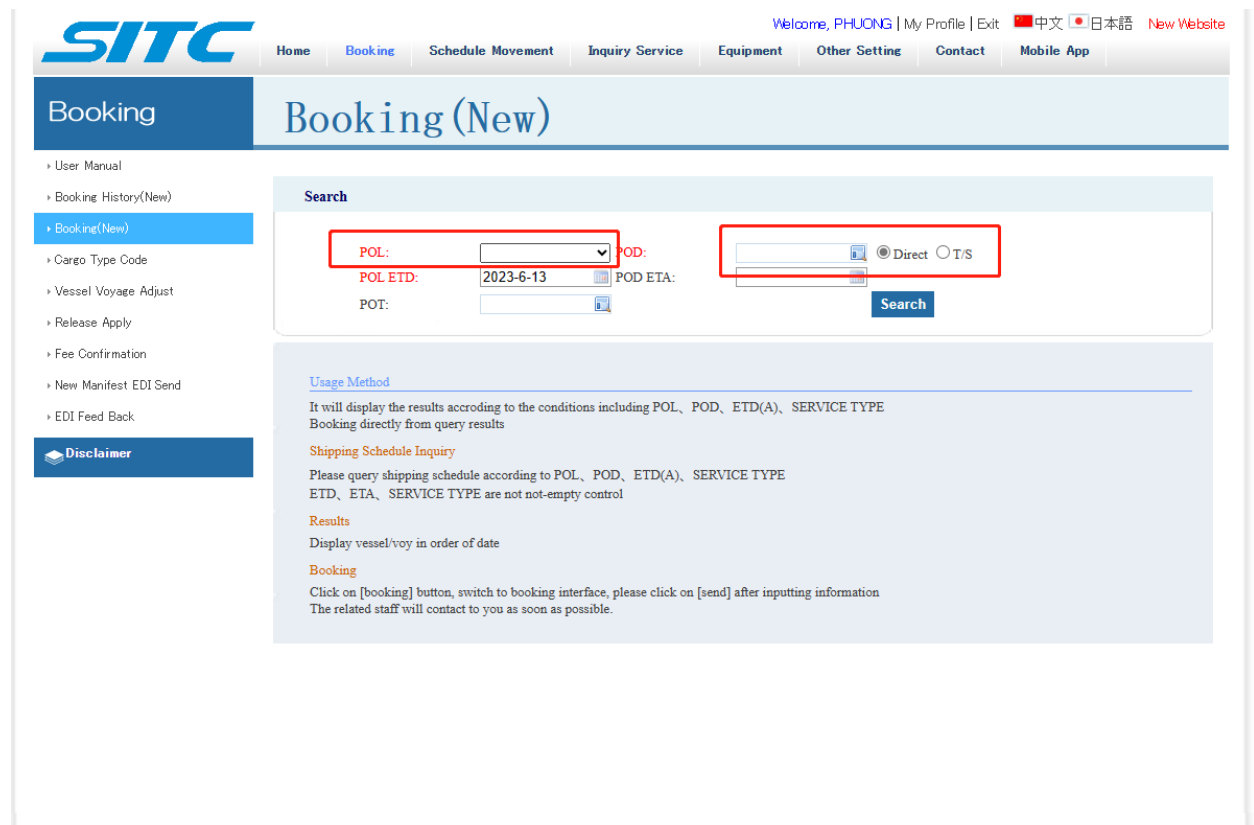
SITC

Welcome, PHUONG | My Profile | Exit 中文 日本語 New Website

Home Booking Schedule Movement Inquiry Service Equipment Other Setting Contact Mobile App

Booking

Booking(New)

User Manual
Booking History(New)
Booking(New)
Cargo Type Code
Vessel Voyage Adjust
Release Apply
Fee Confirmation
New Manifest EDI Send
EDI Feed Back

Disclaimer

Search

POL:
POD:
Direct T/S
POL ETD: 2023-6-13
POD ETA:
POT:
Search

Usage Method

It will display the results accroding to the conditions including POL、POD、ETD(A)、SERVICE TYPE
Booking directly from query results

Shipping Schedule Inquiry

Please query shipping schedule according to POL、POD、ETD(A)、SERVICE TYPE
ETD、ETA、SERVICE TYPE are not not-empty control

Results

Display vessel/voy in order of date

Booking

Click on [booking] button, switch to booking interface, please click on [send] after inputting information
The related staff will contact to you as soon as possible.